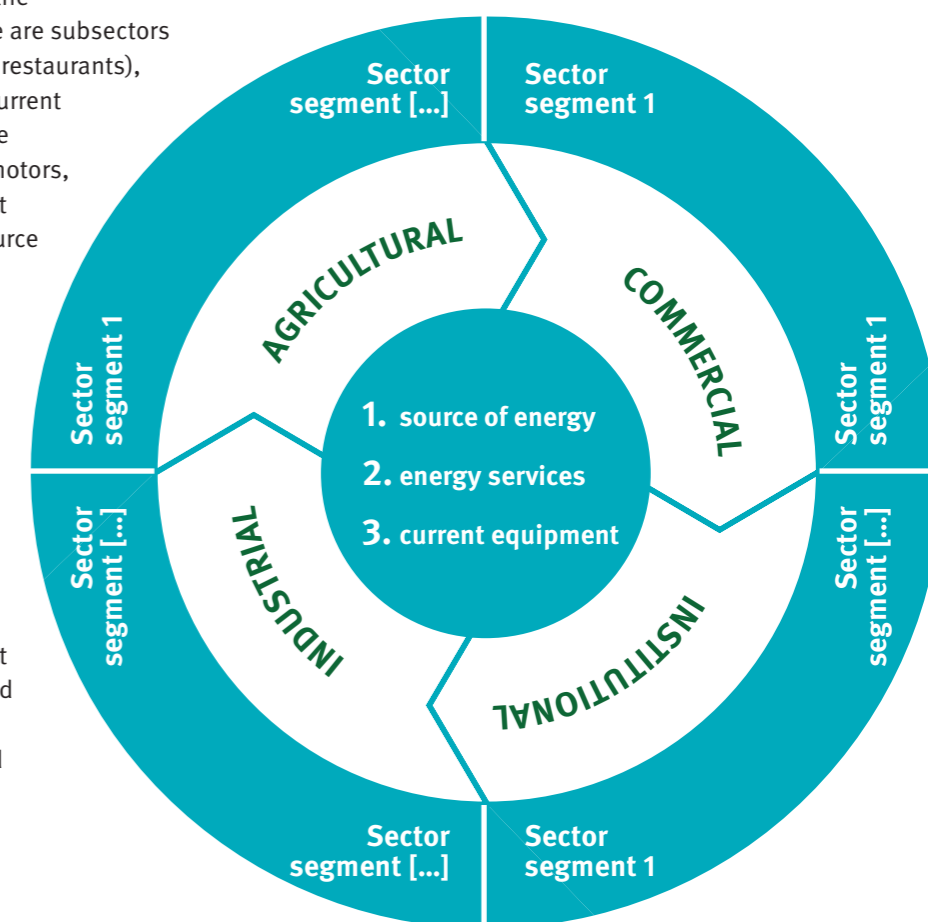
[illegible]e are subsectors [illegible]restaurants), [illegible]urrent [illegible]e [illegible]otors, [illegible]t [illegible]urce

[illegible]t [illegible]d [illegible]l

Sector segment [...]

Sector segment 1

AGRICULTURAL

COMMERCIAL

Sector segment 1

Sector segment 1

1. source of energy

2. energy services

3. current equipment

Sector segment [...]

INDUSTRIAL

Sector segment [...]

INSTITUTIONAL

Sector segment [...]

Sector segment 1